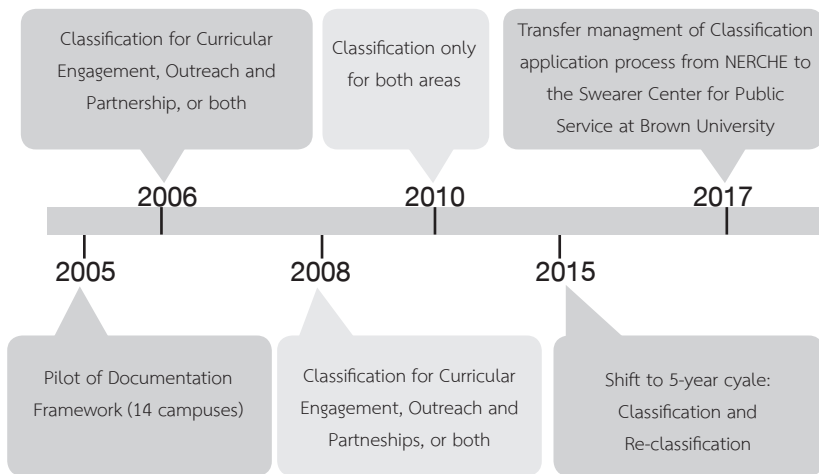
Classification for Curricular Engagement, Outreach and Partnership, or both

2006

Classification only for both areas

2010

Transfer managment of Classification application process from NERCHE to the Swearer Center for Public Service at Brown University

2017

2005

Pilot of Documentation Framework (14 campuses)

2008

Classification for Curricular Engagement, Outreach and Partnerships, or both

2015

Shift to 5-year cyale: Classification and Re-classification